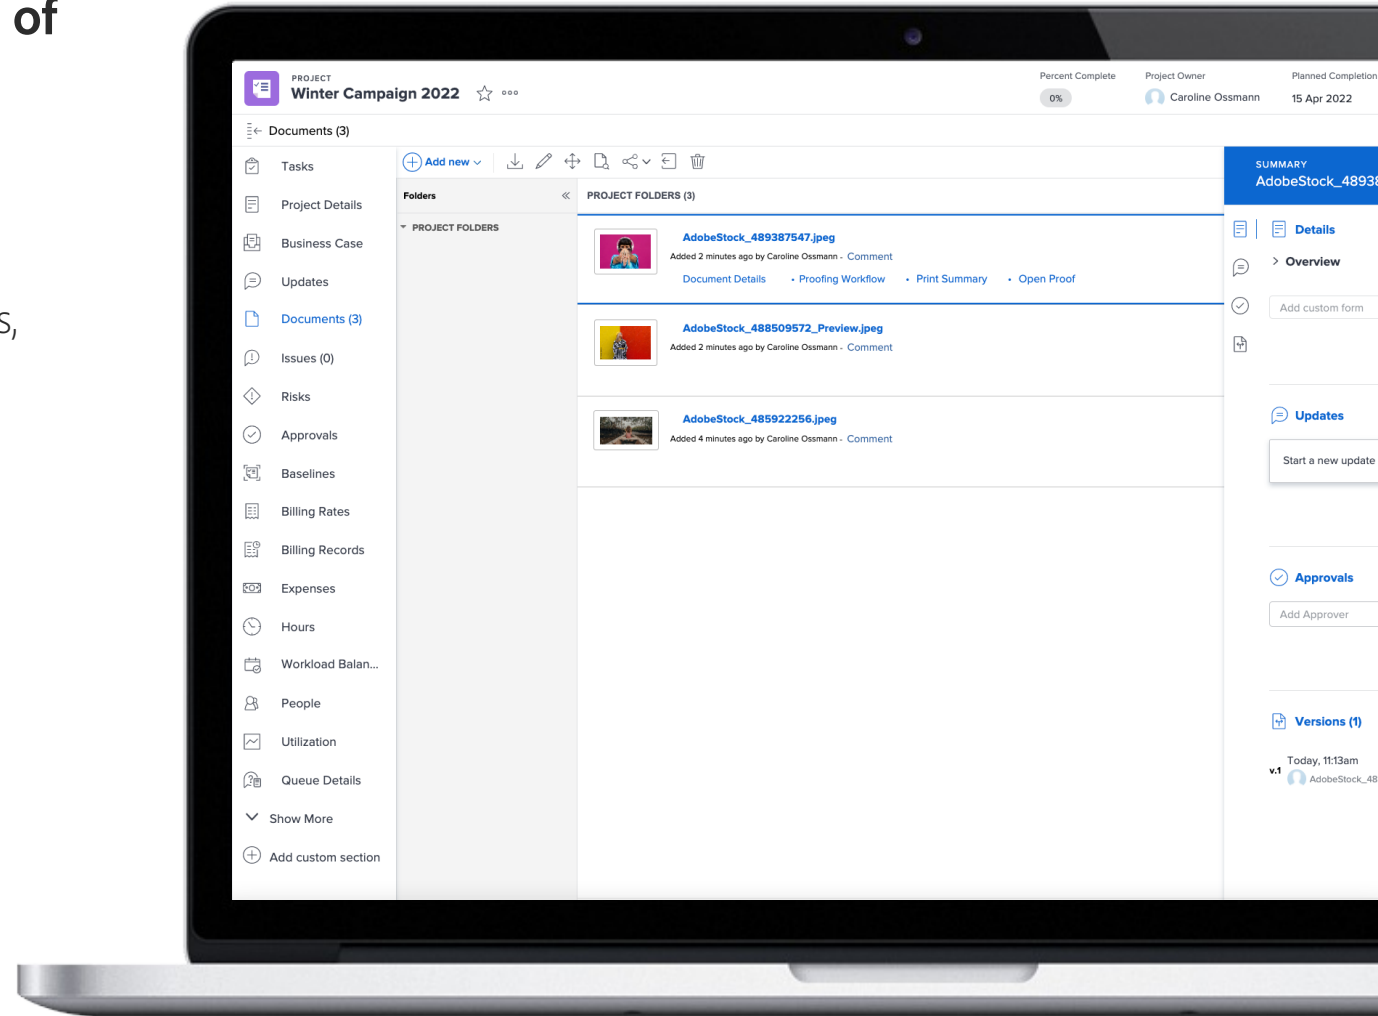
of

s,

PROJECT
Winter Campaign 2022

Percent Complete
0%
Project Owner
Caroline Ossmann
Planned Completion
15 Apr 2022

Documents (3)

Tasks
Project Details
Business Case
Updates
Documents (3)
Issues (0)
Risks
Approvals
Baselines
Billing Rates
Billing Records
Expenses
Hours
Workload Balan...
People
Utilization
Queue Details
Show More
Add custom section

Add new

Folders
PROJECT FOLDERS

PROJECT FOLDERS (3)

AdobeStock_489387547.jpeg
Added 2 minutes ago by Caroline Ossmann - Comment
Document Details • Proofing Workflow • Print Summary • Open Proof

AdobeStock_488509572_Preview.jpeg
Added 2 minutes ago by Caroline Ossmann - Comment

AdobeStock_485922256.jpeg
Added 4 minutes ago by Caroline Ossmann - Comment

SUMMARY
AdobeStock_4893

Details
Overview
Add custom form

Updates
Start a new update

Approvals
Add Approver

Versions (1)
v.1 Today, 11:13am
AdobeStock_48